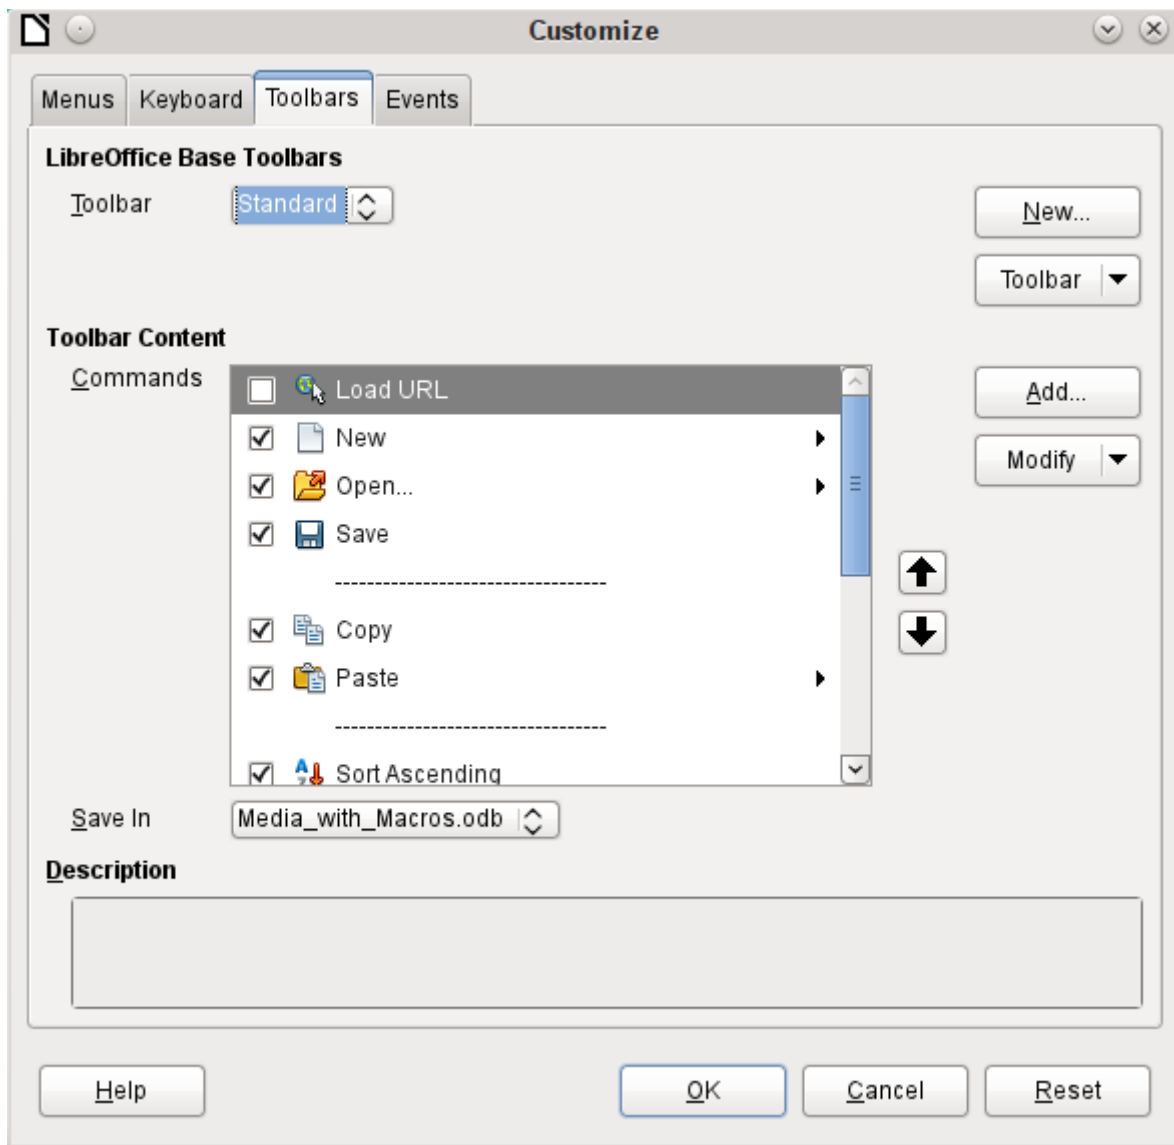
Customize

Menus Keyboard Toolbars Events

LibreOffice Base Toolbars

Toolbar Standard

New...

Toolbar

Toolbar Content

Commands

Load URL
New
Open...
Save
----------------------------------
Copy
Paste
----------------------------------
Sort Ascending

Add...

Modify

Save In Media_with_Macros.odb

Description

Help OK Cancel Reset